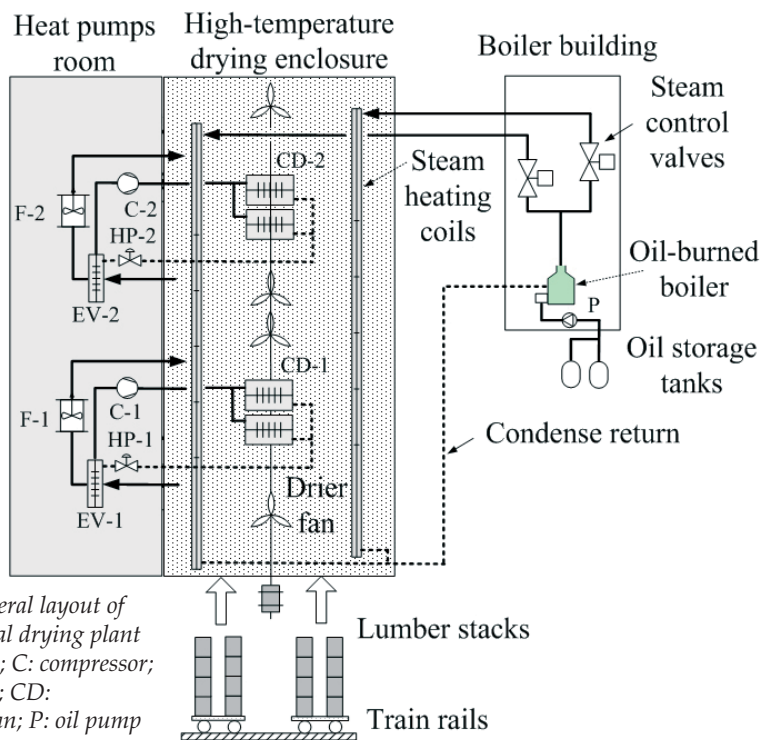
Heat pumps room

High-temperature drying enclosure

Boiler building

Steam control valves

Steam heating coils

Oil-burned boiler

Oil storage tanks

P

CD-2

CD-1

F-2

C-2

HP-2

EV-2

F-1

C-1

HP-1

EV-1

Condense return

Drier fan

Lumber stacks

Train rails

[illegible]eral layout of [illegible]l drying plant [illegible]; C: compressor; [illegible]; CD: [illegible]n; P: oil pump